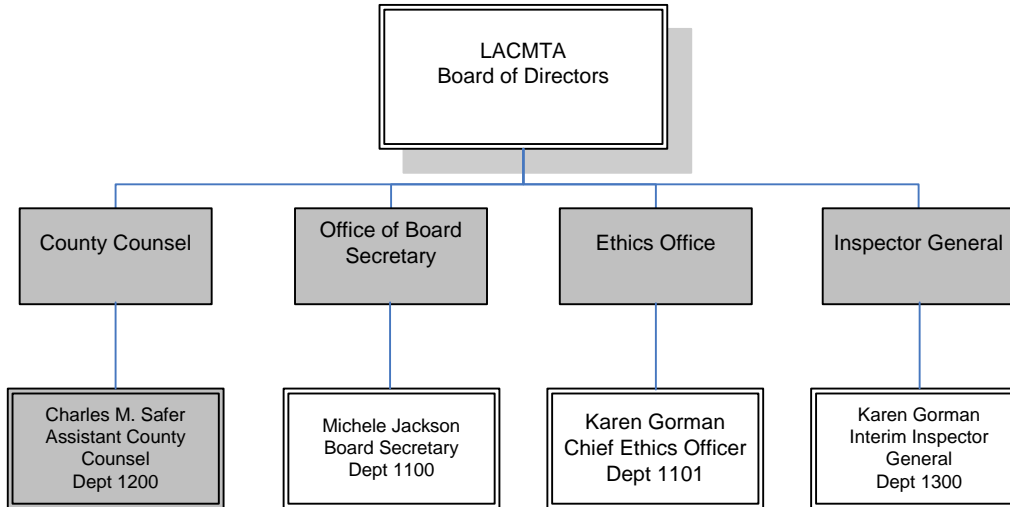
LACMTA
Board of Directors

County Counsel

Office of Board Secretary

Ethics Office

Inspector General

Charles M. Safer
Assistant County Counsel
Dept 1200

Michele Jackson
Board Secretary
Dept 1100

Karen Gorman
Chief Ethics Officer
Dept 1101

Karen Gorman
Interim Inspector General
Dept 1300